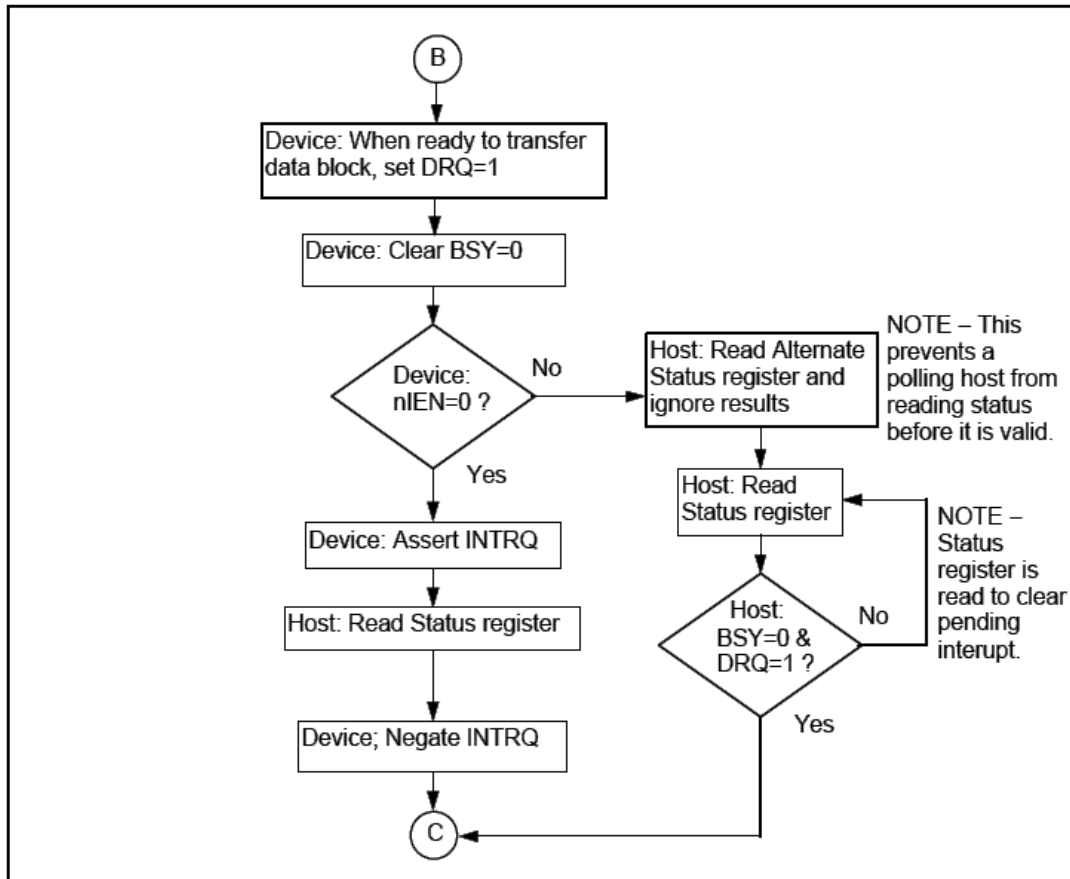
B

Device: When ready to transfer data block, set DRQ=1

Device: Clear BSY=0

Device: nIEN=0 ?

No

Host: Read Alternate Status register and ignore results

NOTE – This prevents a polling host from reading status before it is valid.

Yes

Host: Read Status register

NOTE – Status register is read to clear pending interupt.

Device: Assert INTRQ

Host: BSY=0 & DRQ=1 ?

No

Host: Read Status register

Yes

Device; Negate INTRQ

C